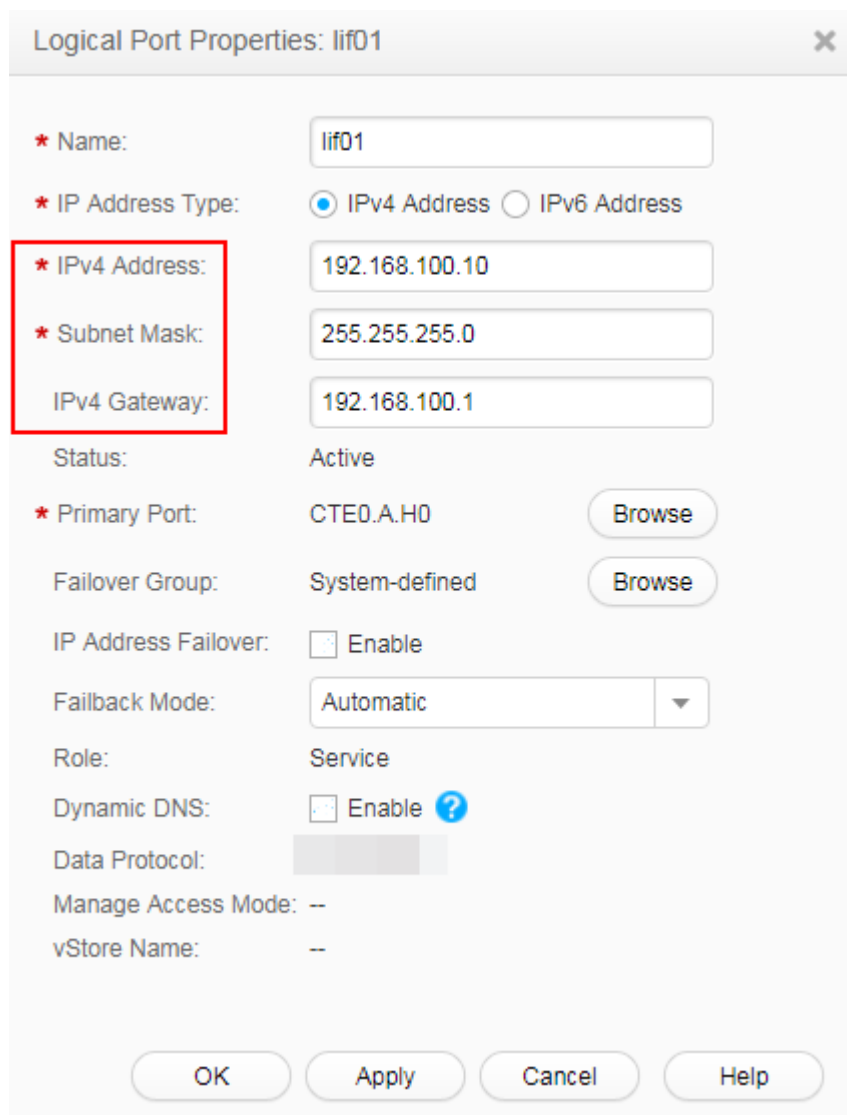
Logical Port Properties: lif01

* Name: lif01

* IP Address Type: IPv4 Address IPv6 Address

* IPv4 Address: 192.168.100.10

* Subnet Mask: 255.255.255.0

IPv4 Gateway: 192.168.100.1

Status: Active

* Primary Port: CTE0.A.H0 Browse

Failover Group: System-defined Browse

IP Address Failover: Enable

Failback Mode: Automatic

Role: Service

Dynamic DNS: Enable

Data Protocol: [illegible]

Manage Access Mode: --

vStore Name: --

OK Apply Cancel Help